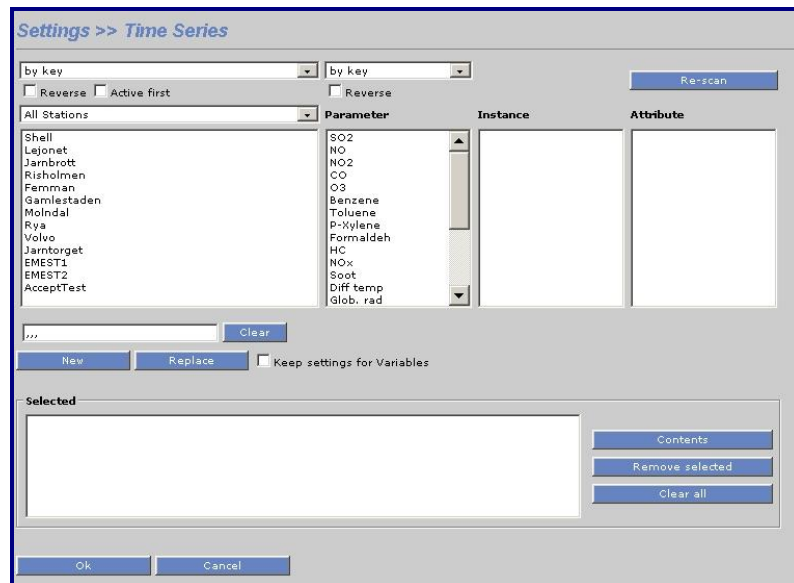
Settings >> Time Series

by key

by key

Re-scan

Reverse Active first

Reverse

All Stations

Parameter

Instance

Attribute

Shell
Lejonet
Jarnbrott
Risholmen
Femman
Gamlestaden
Molndal
Rya
Volvo
Jarntorget
EMEST1
EMEST2
AcceptTest

SO2
NO
NO2
CO
O3
Benzene
Toluene
P-Xylene
Formaldeh
HC
NOx
Soot
Diff temp
Glob. rad

,,,

Clear

New

Replace

Keep settings for Variables

Selected

Contents

Remove selected

Clear all

Ok

Cancel